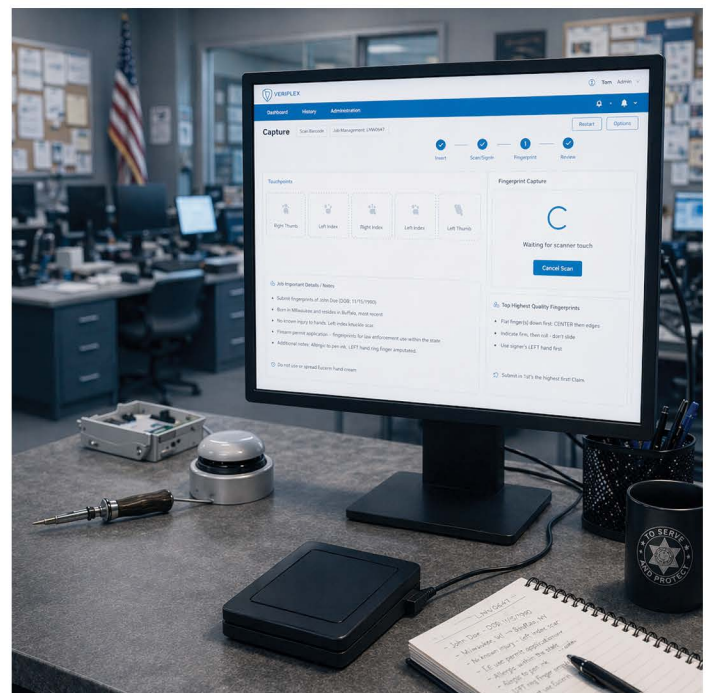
VERIPLEX

Tom Admin

Dashboard History Administration

Capture Scan Barcode Job Management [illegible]

Restart Options

Insert Scan/Sign Fingerprint Review

Touchpoints

Right Thumb Left Index Right Index Left Index Left Thumb

Fingerprint Capture

Waiting for scanner touch

Cancel Scan

Job Important Details / Notes

Submit fingerprints of John Doe (DOB: 11/15/1990).

Born in Milwaukee and resides in Buffalo, most recent

No known injury to hands. Left index knuckle scar.

Firearm permit application – fingerprints for law enforcement use within the state.

Additional notes: Allergic to pen ink. LEFT hand ring finger amputated.

Do not use or spread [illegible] hand cream

Top Highest Quality Fingerprints

Flat finger(s) down first: CENTER then edges

Indicate firm, then roll – don't slide

Use signer's LEFT hand first

Submit in 1st's the highest first Claim

TO SERVE AND PROTECT

John Doe – DOB: 11/15/1990

Milwaukee, WI – Buffalo, NY

No known injury. Left index scar

Firearm permit application

Allergic to pen ink

LEFT ring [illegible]